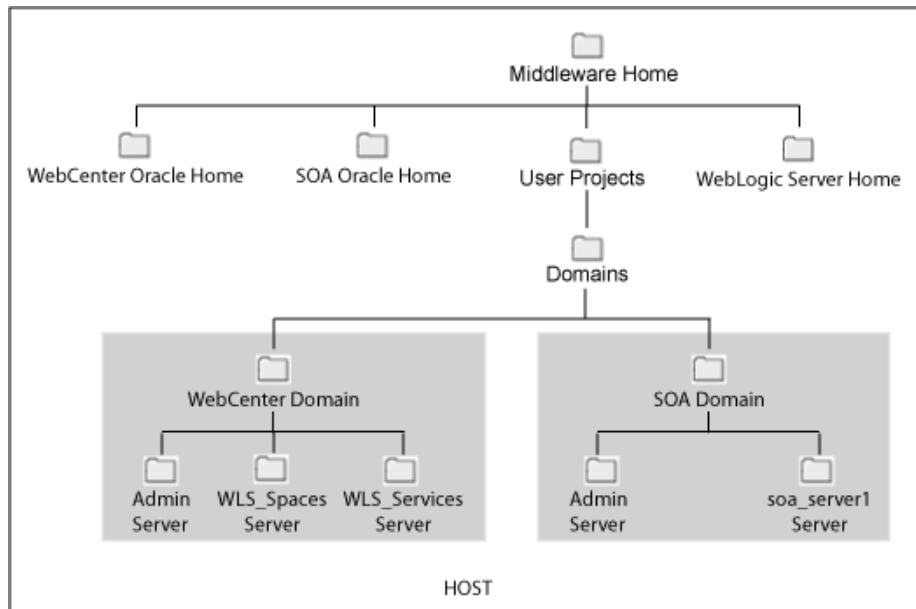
Middleware Home

WebCenter Oracle Home

SOA Oracle Home

User Projects

WebLogic Server Home

Domains

WebCenter Domain

Admin Server

WLS_Spaces Server

WLS_Services Server

SOA Domain

Admin Server

soa_server1 Server

HOST